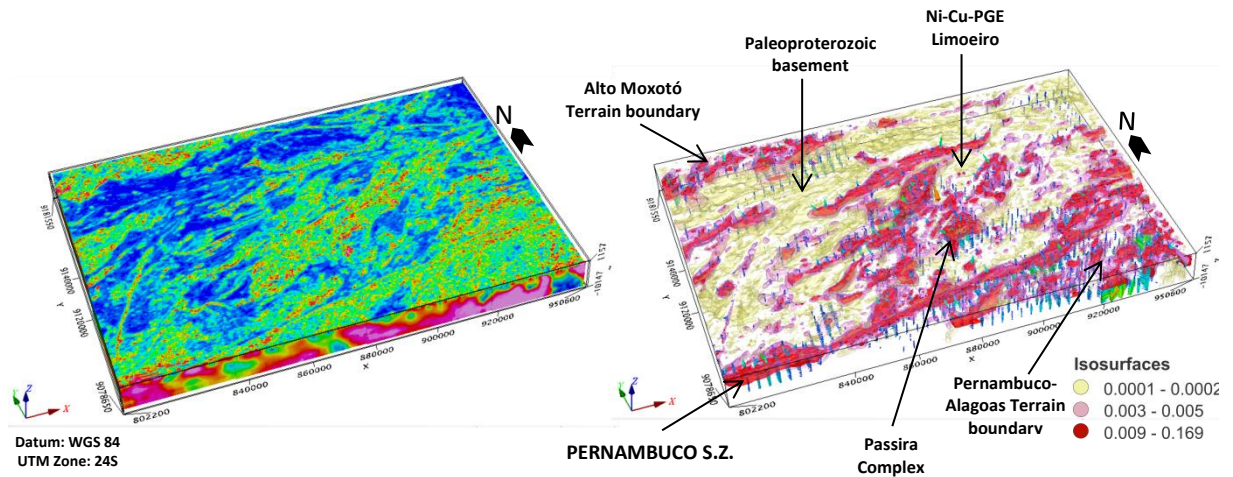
N

9181550
9140000
9120000
9078650
Y
802200
840000
860000
880000
900000
920000
950600
X
1157
-10147

Datum: WGS 84
UTM Zone: 24S

Ni-Cu-PGE Limoeiro

Paleoproterozoic basement

Alto Moxotó Terrain boundary

N

9181550
9140000
9120000
9078650
Y
802200
840000
880000
900000
920000
950600
X
1157
-10147

PERNAMBUCO S.Z.

Passira Complex

Pernambuco-Alagoas Terrain boundary

Isosurfaces
0.0001 - 0.0002
0.003 - 0.005
0.009 - 0.169